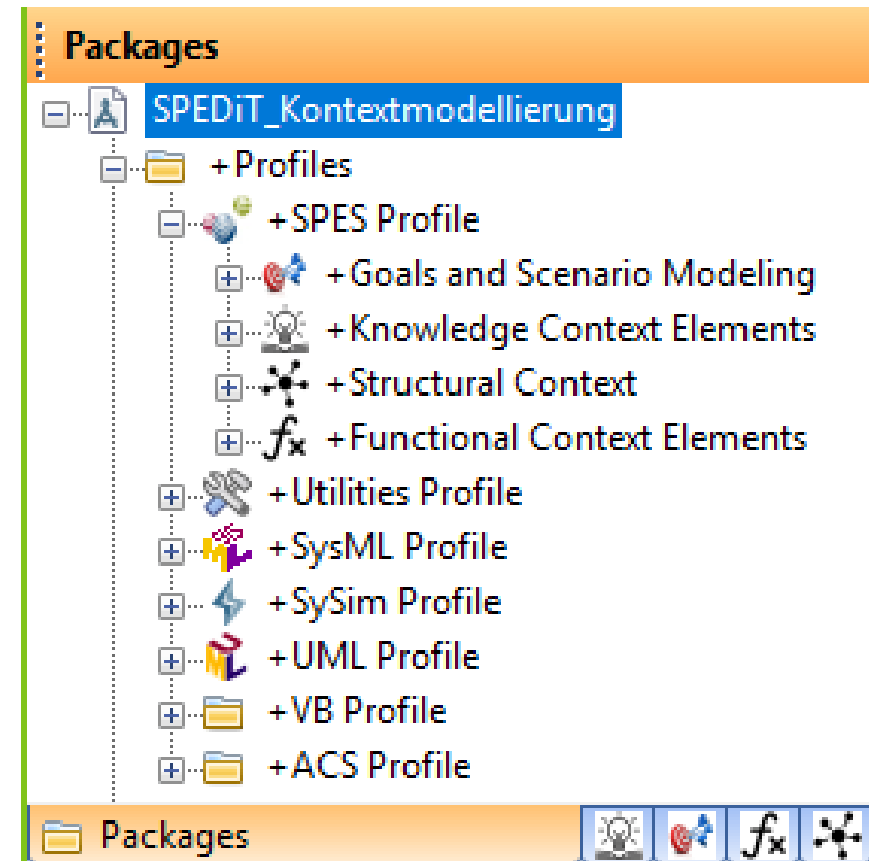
Packages

SPEDiT_Kontextmodellierung

+Profiles

+SPES Profile

+Goals and Scenario Modeling

+Knowledge Context Elements

+Structural Context

+Functional Context Elements

+Utilities Profile

+SysML Profile

+SySim Profile

+UML Profile

+VB Profile

+ACS Profile

Packages